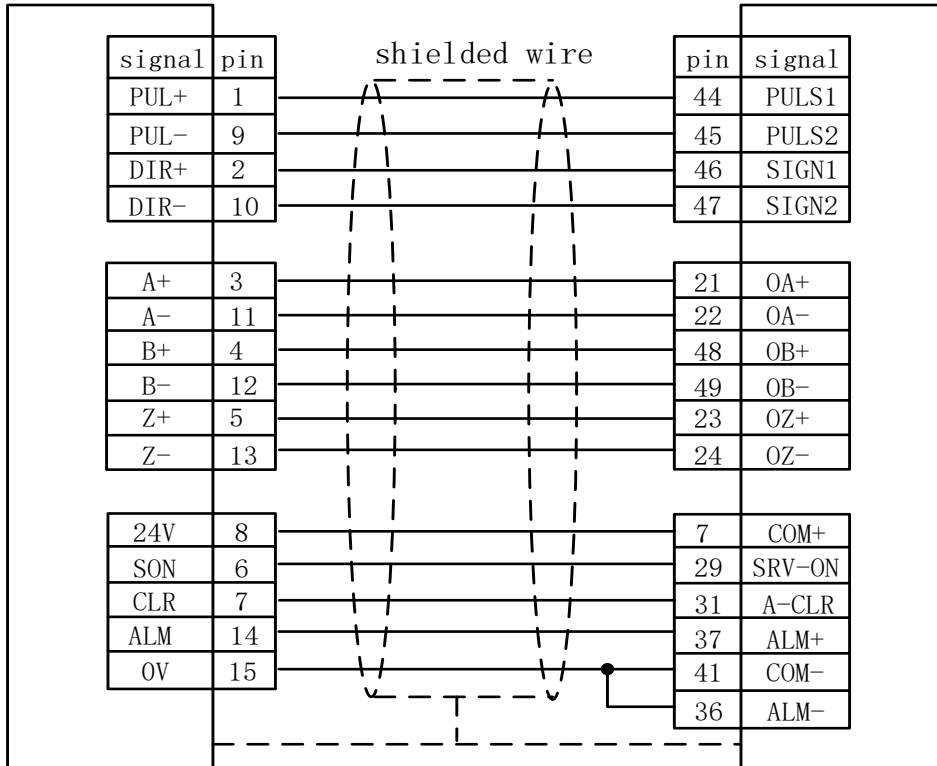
shielded wire

| signal | pin |
|---|---|
| PUL+ | 1 |
| PUL- | 9 |
| DIR+ | 2 |
| DIR- | 10 |

| A+ | 3 |
|---|---|
| A- | 11 |
| B+ | 4 |
| B- | 12 |
| Z+ | 5 |
| Z- | 13 |

| 24V | 8 |
|---|---|
| SON | 6 |
| CLR | 7 |
| ALM | 14 |
| 0V | 15 |

| pin | signal |
|---|---|
| 44 | PULS1 |
| 45 | PULS2 |
| 46 | SIGN1 |
| 47 | SIGN2 |

| 21 | OA+ |
|---|---|
| 22 | OA- |
| 48 | OB+ |
| 49 | OB- |
| 23 | OZ+ |
| 24 | OZ- |

| 7 | COM+ |
|---|---|
| 29 | SRV-ON |
| 31 | A-CLR |
| 37 | ALM+ |
| 41 | COM- |
| 36 | ALM- |